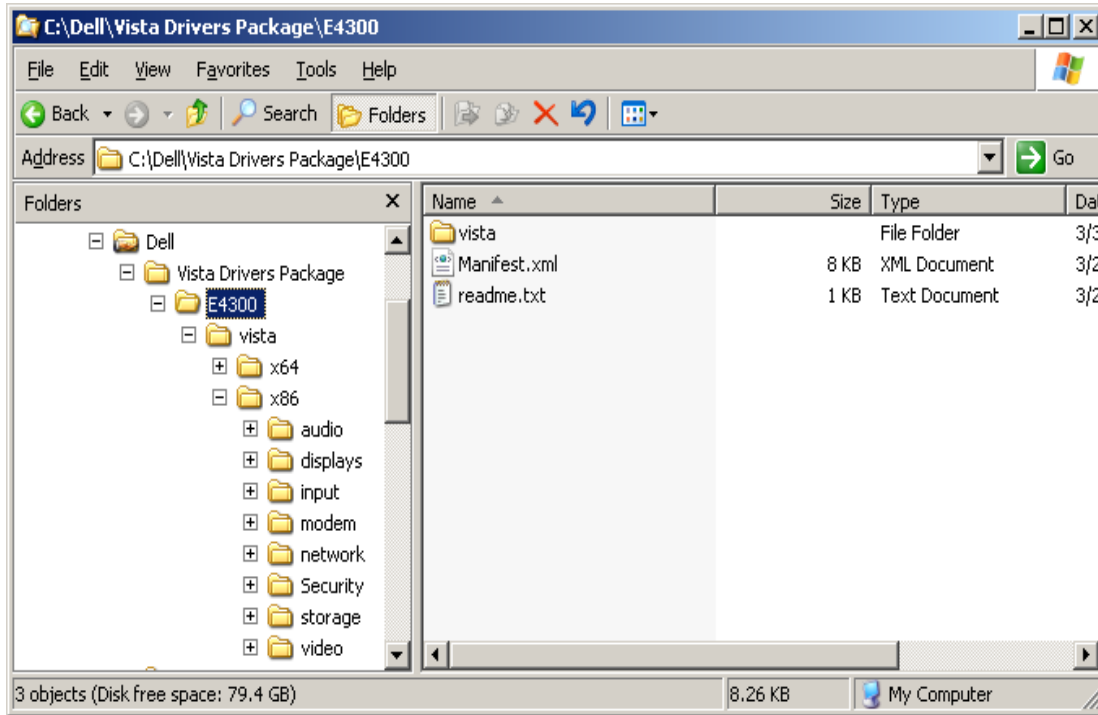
C:\Dell\Vista Drivers Package\E4300

File Edit View Favorites Tools Help

Back Search Folders

Address C:\Dell\Vista Drivers Package\E4300 Go

Folders ×

Dell
Vista Drivers Package
E4300
vista
x64
x86
audio
displays
input
modem
network
Security
storage
video

| Name | Size | Type | Da |
|---|---|---|---|
| vista | | File Folder | 3/3 |
| Manifest.xml | 8 KB | XML Document | 3/2 |
| readme.txt | 1 KB | Text Document | 3/2 |

3 objects (Disk free space: 79.4 GB) 8.26 KB My Computer